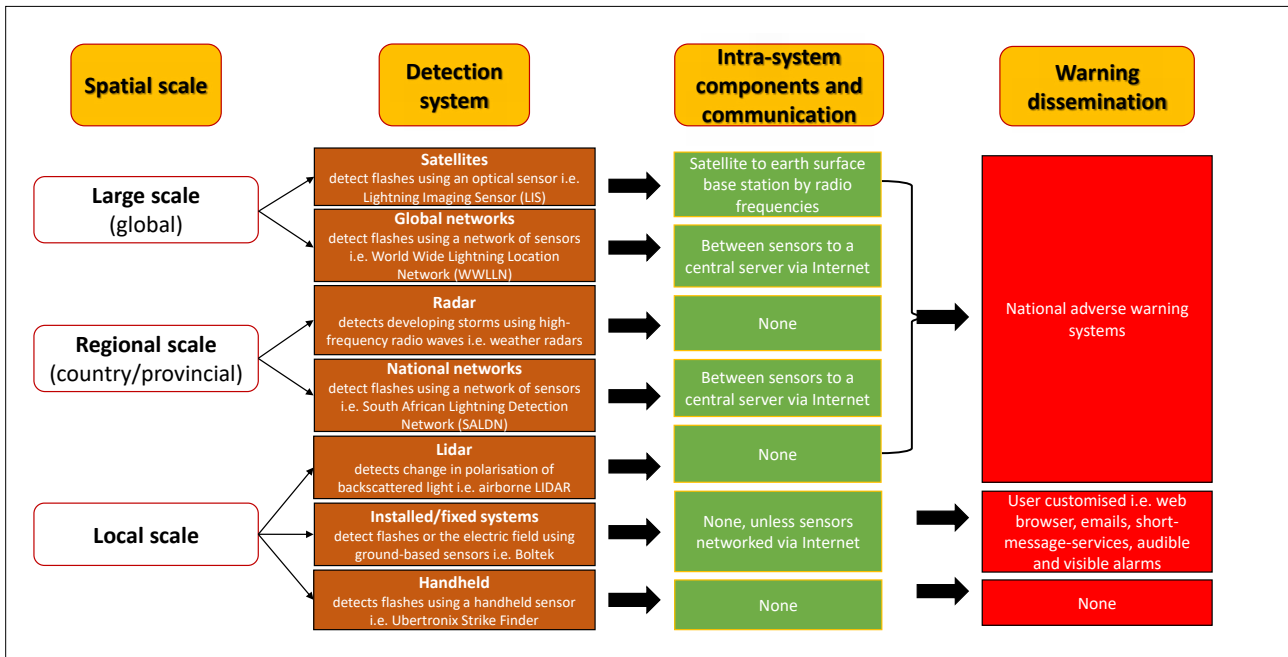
Spatial scale

Detection system

Intra-system components and communication

Warning dissemination

Large scale (global)

Regional scale (country/provincial)

Local scale

Satellites
detect flashes using an optical sensor i.e. Lightning Imaging Sensor (LIS)

Global networks
detect flashes using a network of sensors i.e. World Wide Lightning Location Network (WWLLN)

Radar
detects developing storms using high-frequency radio waves i.e. weather radars

National networks
detect flashes using a network of sensors i.e. South African Lightning Detection Network (SALDN)

Lidar
detects change in polarisation of backscattered light i.e. airborne LIDAR

Installed/fixed systems
detect flashes or the electric field using ground-based sensors i.e. Boltek

Handheld
detects flashes using a handheld sensor i.e. Ubertronix Strike Finder

Satellite to earth surface base station by radio frequencies

Between sensors to a central server via Internet

None

Between sensors to a central server via Internet

None

None, unless sensors networked via Internet

None

National adverse warning systems

User customised i.e. web browser, emails, short-message-services, audible and visible alarms

None